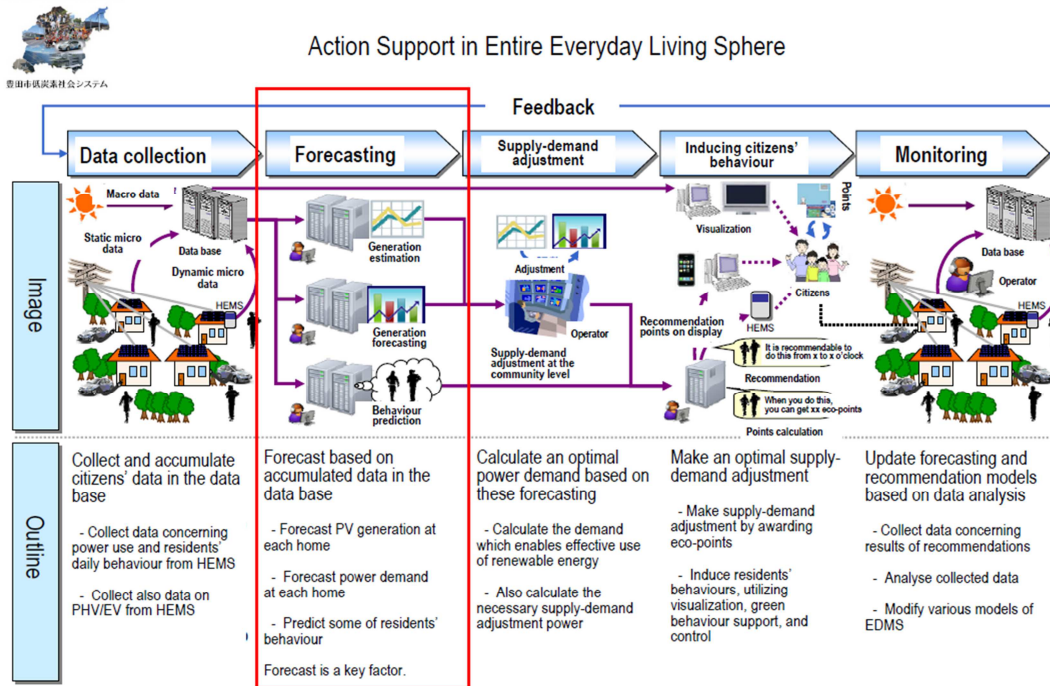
豊田市低炭素社会システム

Action Support in Entire Everyday Living Sphere

Feedback

Data collection

Forecasting

Supply-demand adjustment

Inducing citizens' behaviour

Monitoring

Image

Macro data

Static micro data

Data base

Dynamic micro data

HEMS

Generation estimation

Generation forecasting

Behaviour prediction

Adjustment

Operator

Supply-demand adjustment at the community level

Visualization

Points

Citizens

Recommendation points on display

HEMS

It is recommendable to do this from x to x o'clock

Recommendation

When you do this, you can get xx eco-points

Points calculation

Data base

Operator

HEMS

Outline

Collect and accumulate citizens' data in the data base

- Collect data concerning power use and residents' daily behaviour from HEMS

- Collect also data on PHV/EV from HEMS

Forecast based on accumulated data in the data base

- Forecast PV generation at each home

- Forecast power demand at each home

- Predict some of residents' behaviour

Forecast is a key factor.

Calculate an optimal power demand based on these forecasting

- Calculate the demand which enables effective use of renewable energy

- Also calculate the necessary supply-demand adjustment power

Make an optimal supply-demand adjustment

- Make supply-demand adjustment by awarding eco-points

- Induce residents' behaviours, utilizing visualization, green behaviour support, and control

Update forecasting and recommendation models based on data analysis

- Collect data concerning results of recommendations

- Analyse collected data

- Modify various models of EDMS